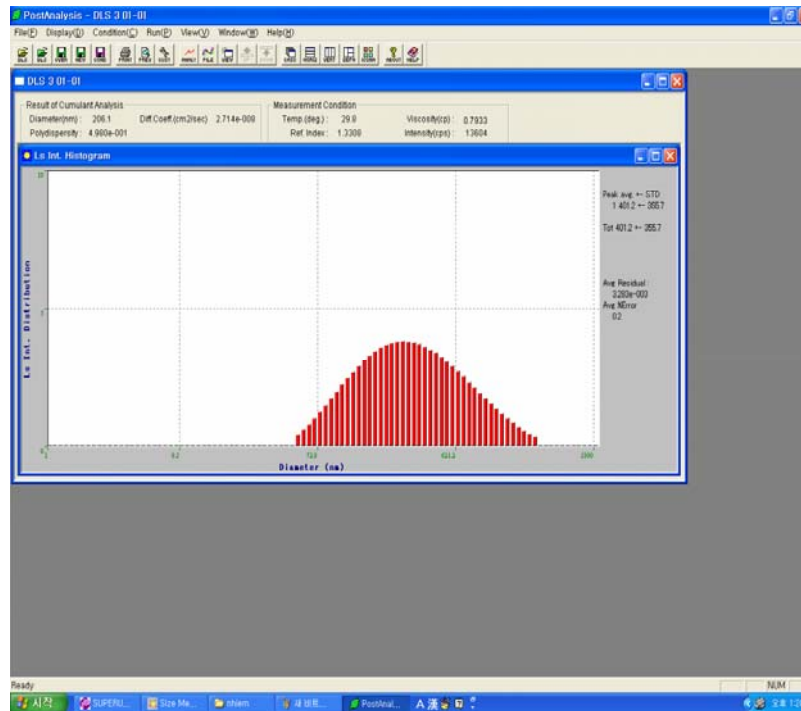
PostAnalysis - DLS 3 01-01

File(F) Display(D) Condition(C) Run(R) View(V) Window(W) Help(H)

DLS 3 01-01

Result of Cumulant Analysis
Diameter(nm): 206.1 Diff.Coeff.(cm2/sec): 2.714e-008
Polydispersity: 4.980e-001

Measurement Condition
Temp.(deg.): 29.8 Viscosity(cp): 0.7933
Ref. Index: 1.3308 Intensity(cps): 13604

Ls Int. Histogram

Peak avg. ← STD
1 401.2 ← 355.7

Tot 401.2 ← 355.7

Ave Residual:
2.283e-003
Ave %Error:
0.2

Ls Int. Distribution

1 | 10.0 | 100.0 | 1000.0 | 10000

Diameter (nm)

Ready

NUM

시작 | SUPERU... | Size Me... | nhiem | 새 바트... | PostAnal... | A 漢

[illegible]